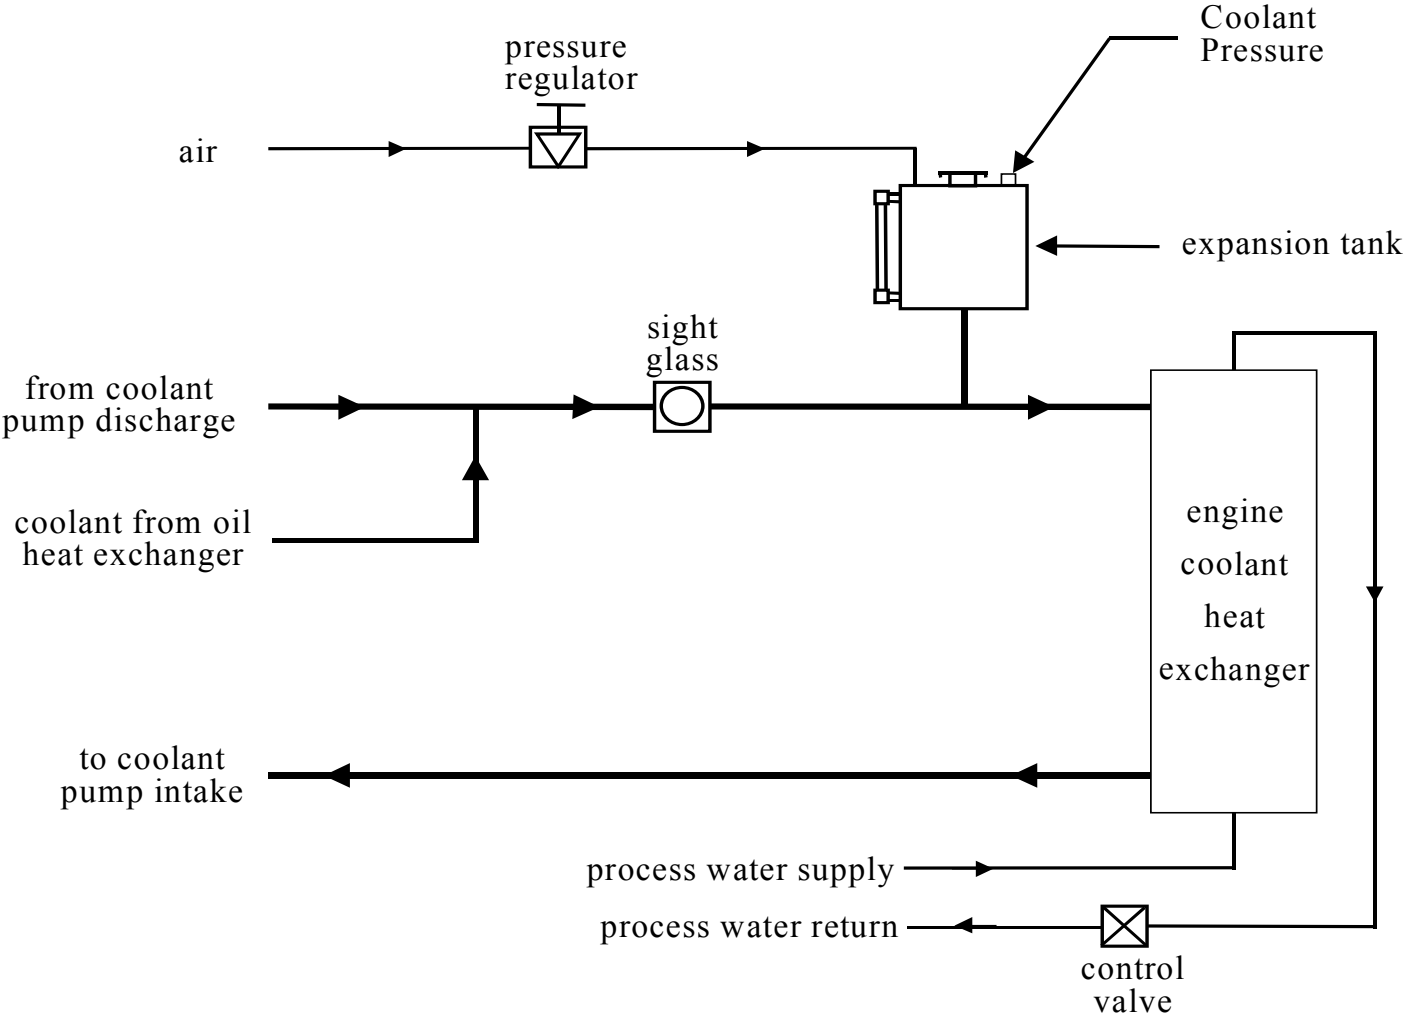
Coolant Pressure

pressure regulator

air

expansion tank

sight glass

from coolant pump discharge

coolant from oil heat exchanger

engine coolant heat exchanger

to coolant pump intake

process water supply

process water return

control valve